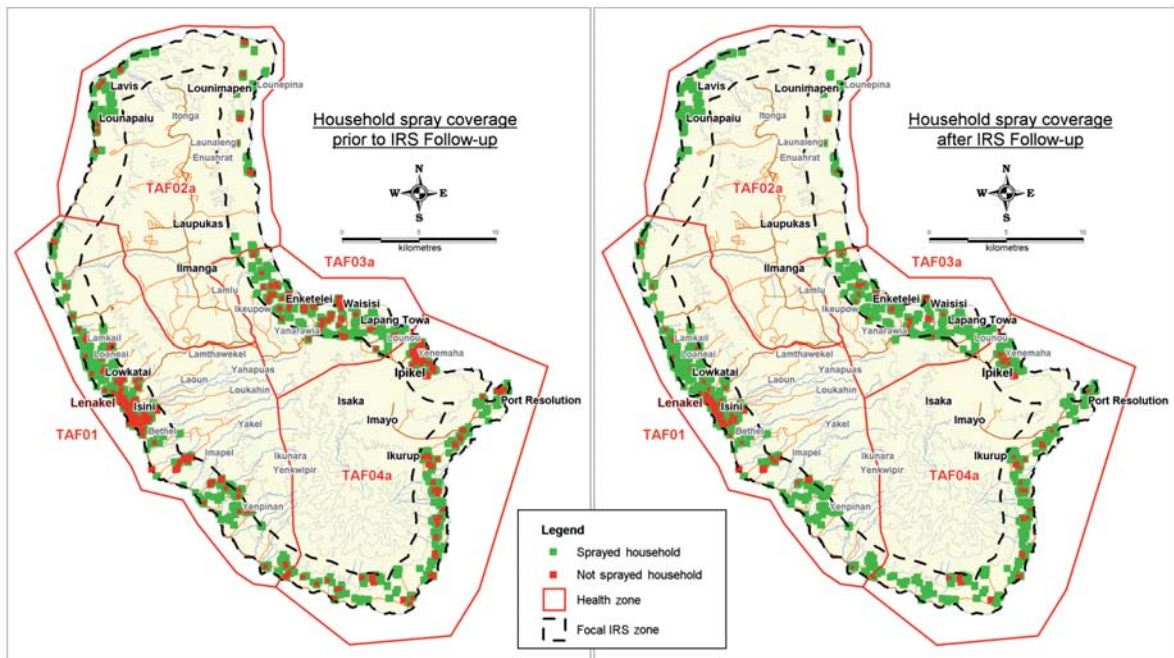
Lavis
Lounimapen
Lounepina
Lounapaiu
Itonga
Launaleng
Enuahrat
Household spray coverage prior to IRS Follow-up
TAF02a
N
W
E
S
0 5 10
kilometres
Laupukas
TAF03a
Ilmanga
Lamlu
Enketelei
Waisisi
Ikeupow
Lapang Towa
Yanarawia
Lounou
Lamkail
Yenemaha
Loaneai
Lamthawekel
Ipikel
Lowkatai
Yanapuas
Laoun
Loukahin
Port Resolution
Isaka
Lenakel
Isini
Imayo
TAF01
Bethel
Yakel
Ikurup
Imapel
Ikunara
Yenkwipir
TAF04a
Yenpinan

Lavis
Lounimapen
Lounepina
Lounapaiu
Itonga
Launaleng
Enuahrat
Household spray coverage after IRS Follow-up
TAF02a
N
W
E
S
0 5 10
kilometres
Laupukas
TAF03a
Ilmanga
Lamlu
Enketelei
Waisisi
Ikeupow
Lapang Towa
Yanarawia
Lounou
Lamkail
Yenemaha
Loaneai
Lamthawekel
Ipikel
Lowkatai
Yanapuas
Laoun
Loukahin
Port Resolution
Isaka
Lenakel
Isini
Imayo
TAF01
Bethel
Yakel
Ikurup
Imapel
Ikunara
Yenkwipir
TAF04a
Yenpinan

Legend
Sprayed household
Not sprayed household
Health zone
Focal IRS zone